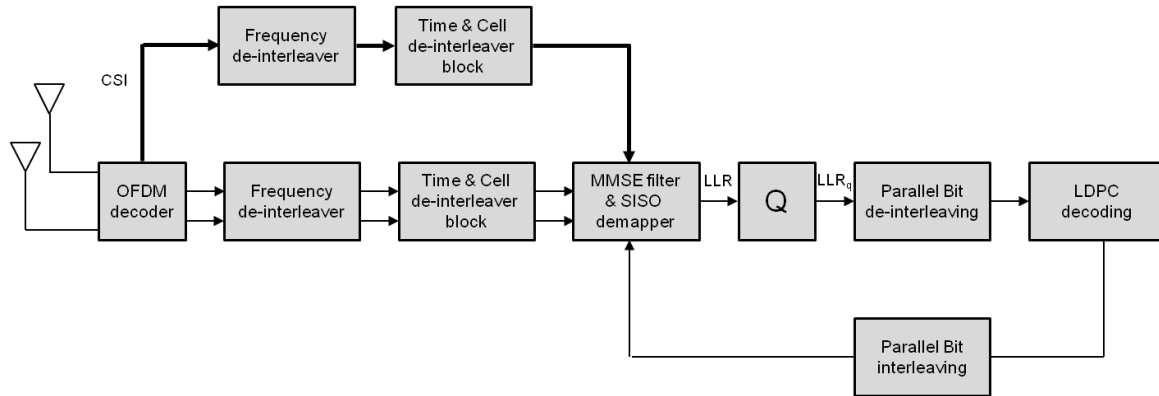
Frequency de-interleaver

Time & Cell de-interleaver block

CSI

OFDM decoder

Frequency de-interleaver

Time & Cell de-interleaver block

MMSE filter & SISO demapper

LLR

Q

$LLR_q$

Parallel Bit de-interleaving

LDPC decoding

Parallel Bit interleaving